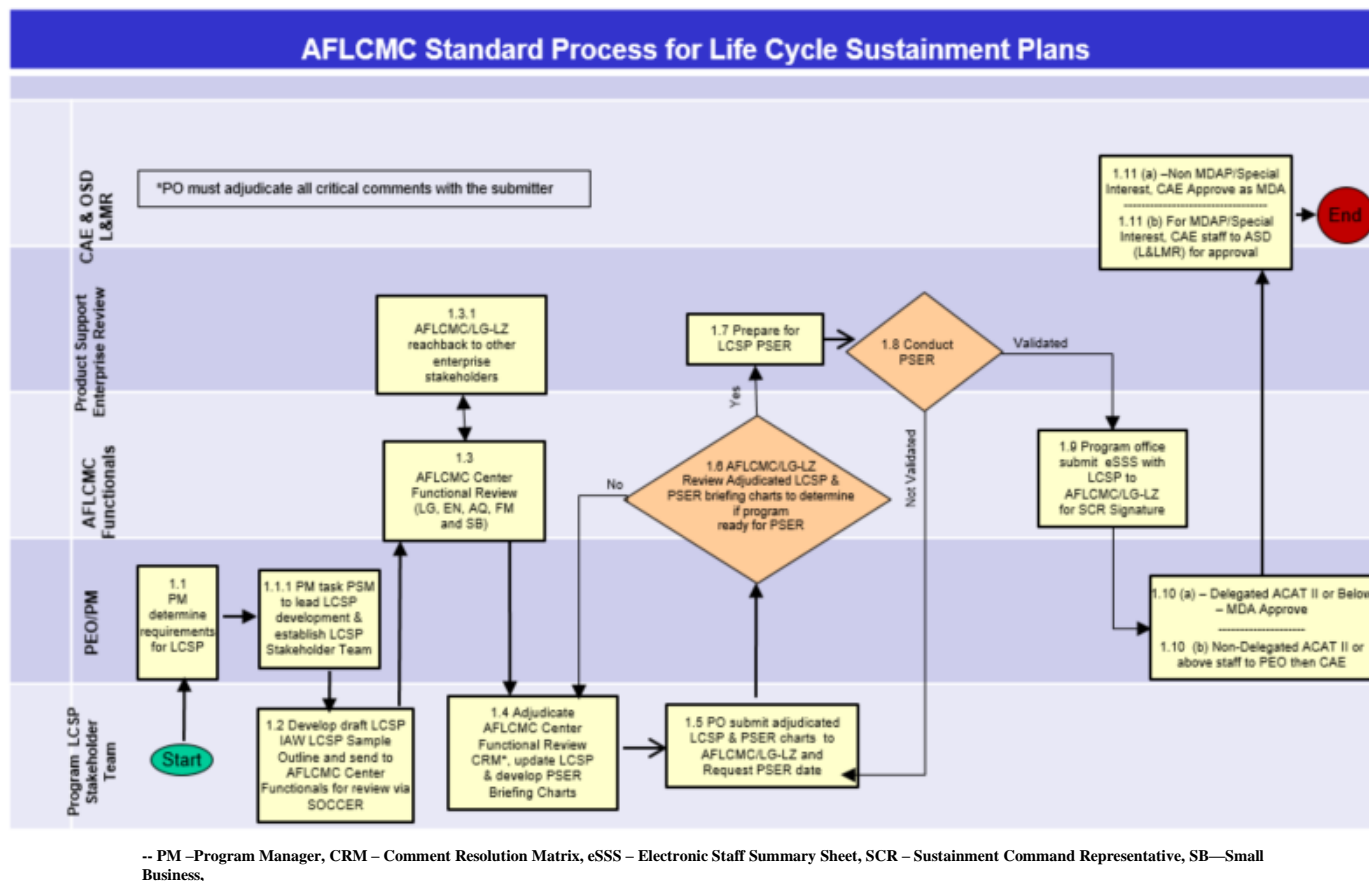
AFLCMC Standard Process for Life Cycle Sustainment Plans

CAE & OSD L&MR

Product Support Enterprise Review

AFLCMC Functionals

PEO/PM

Program LCSP Stakeholder Team

*PO must adjudicate all critical comments with the submitter

1.11 (a) –Non MDAP/Special Interest, CAE Approve as MDA

1.11 (b) For MDAP/Special Interest, CAE staff to ASD (L&LMR) for approval

End

1.3.1 AFLCMC/LG-LZ reachback to other enterprise stakeholders

1.7 Prepare for LCSP PSER

1.8 Conduct PSER

Validated

Yes

Not Validated

1.3 AFLCMC Center Functional Review (LG, EN, AQ, FM and SB)

No

1.6 AFLCMC/LG-LZ Review Adjudicated LCSP & PSER briefing charts to determine if program ready for PSER

1.9 Program office submit eSSS with LCSP to AFLCMC/LG-LZ for SCR Signature

1.1 PM determine requirements for LCSP

1.1.1 PM task PSM to lead LCSP development & establish LCSP Stakeholder Team

1.10 (a) – Delegated ACAT II or Below – MDA Approve

1.10 (b) Non-Delegated ACAT II or above staff to PEO then CAE

Start

1.2 Develop draft LCSP IAW LCSP Sample Outline and send to AFLCMC Center Functionals for review via SOCCER

1.4 Adjudicate AFLCMC Center Functional Review CRM*, update LCSP & develop PSER Briefing Charts

1.5 PO submit adjudicated LCSP & PSER charts to AFLCMC/LG-LZ and Request PSER date

-- PM –Program Manager, CRM – Comment Resolution Matrix, eSSS – Electronic Staff Summary Sheet, SCR – Sustainment Command Representative, SB—Small Business,